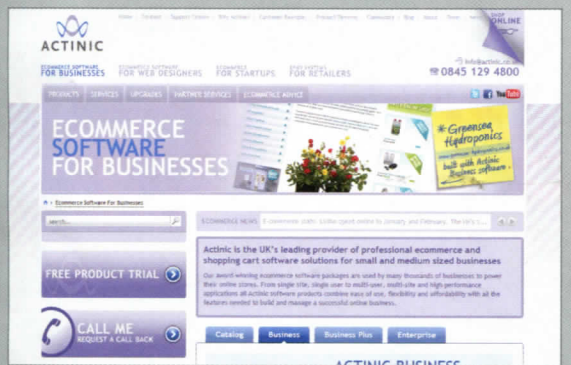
ACTINIC

Home | Contact | Support Centre | Why Actinic? | Customer Examples | Product Directory | Community | Blog | About | Terms | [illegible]

SHOP ONLINE

ECOMMERCE SOFTWARE FOR BUSINESSES
ECOMMERCE SOFTWARE FOR WEB DESIGNERS
ECOMMERCE FOR STARTUPS
EPOS SYSTEMS FOR RETAILERS

info@actinic.co.uk
0845 129 4800

PRODUCTS | SERVICES | UPGRADES | PARTNER SERVICES | ECOMMERCE ADVICE

YouTube

ECOMMERCE SOFTWARE FOR BUSINESSES

Greensea Hydroponics
www.greensea-hydroponics.co.uk
built with Actinic Business software

> Ecommerce Software For Businesses

search...

ECOMMERCE NEWS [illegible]

FREE PRODUCT TRIAL

CALL ME
REQUEST A CALL BACK

Actinic is the UK's leading provider of professional ecommerce and shopping cart software solutions for small and medium sized businesses

Our Award winning ecommerce software packages are used by many thousands of businesses to power their online stores. From single site, single user to multi-user, multi-site and high-performance applications all Actinic software products combine ease of use, flexibility and affordability with all the features needed to build and manage a successful online business.

Catalog | Business | Business Plus | Enterprise

ACTINIC BUSINESS